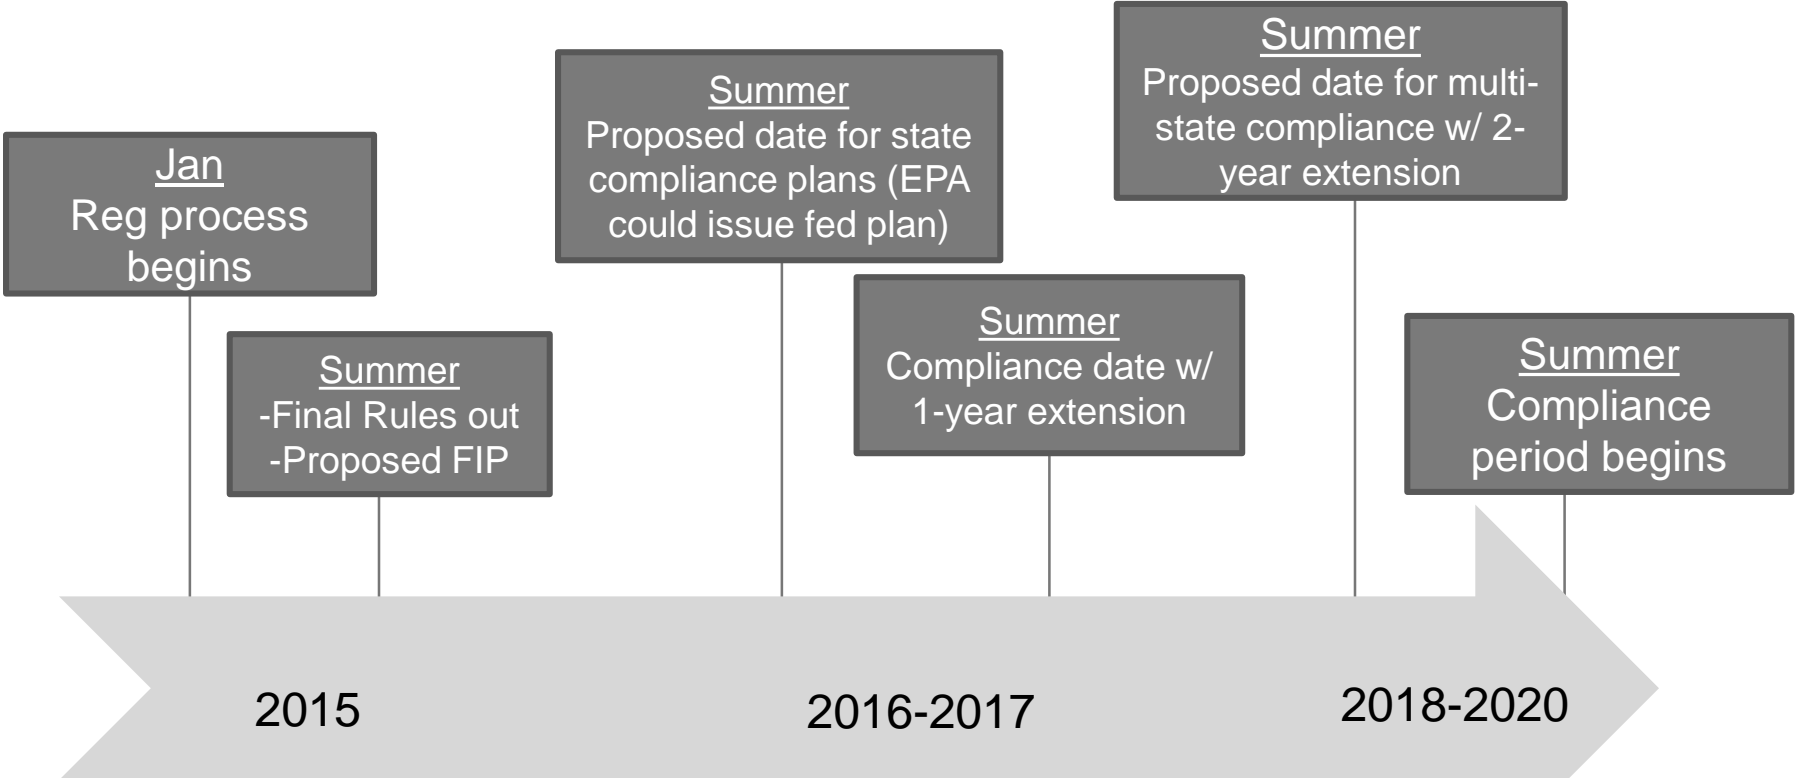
Jan
Reg process begins

Summer
-Final Rules out
-Proposed FIP

Summer
Proposed date for state compliance plans (EPA could issue fed plan)

Summer
Compliance date w/ 1-year extension

Summer
Proposed date for multi-state compliance w/ 2-year extension

Summer
Compliance period begins

2015

2016-2017

2018-2020